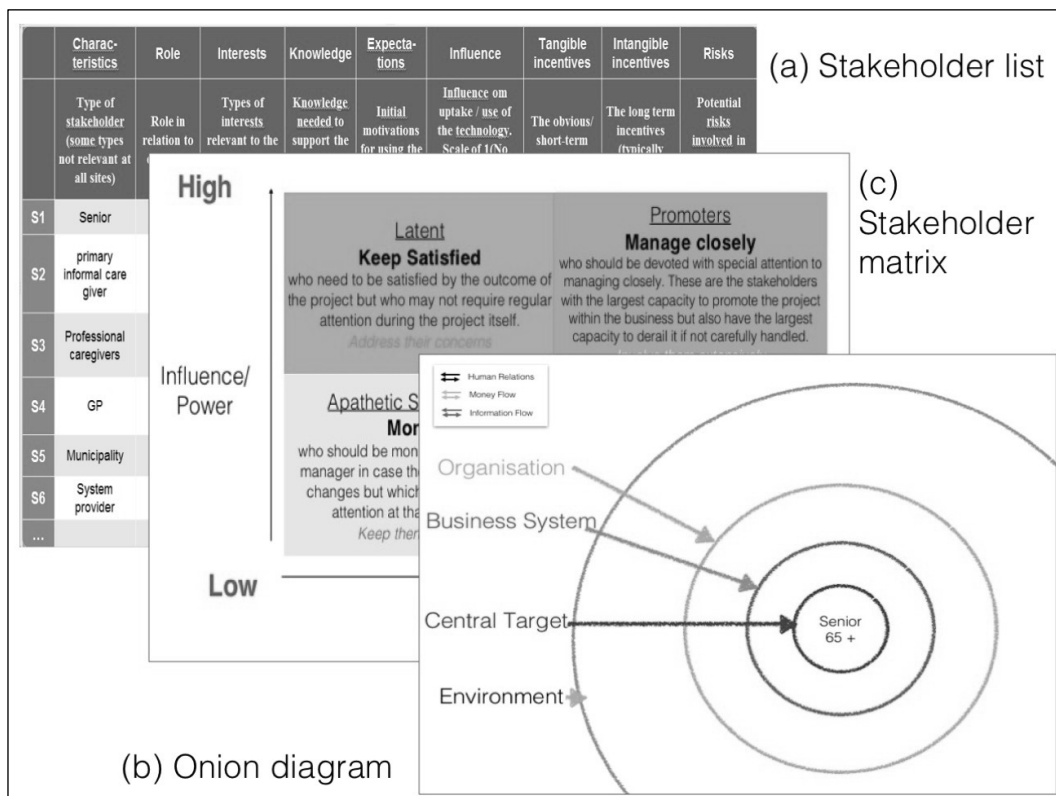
(a) Stakeholder list

| | Characteristics | Role | Interests | Knowledge | Expectations | Influence | Tangible incentives | Intangible incentives | Risks |
|---|---|---|---|---|---|---|---|---|---|
| | Type of stakeholder (some types not relevant at all sites) | Role in relation to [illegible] | Types of interests relevant to the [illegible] | Knowledge needed to support the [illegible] | Initial motivations for using the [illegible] | Influence om uptake / use of the technology. Scale of 1(No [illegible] | The obvious/ short-term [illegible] | The long term incentives (typically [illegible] | Potential risks involved in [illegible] |
| S1 | Senior | | | | | | | | |
| S2 | primary informal care giver | | | | | | | | |
| S3 | Professional caregivers | | | | | | | | |
| S4 | GP | | | | | | | | |
| S5 | Municipality | | | | | | | | |
| S6 | System provider | | | | | | | | |
| ... | | | | | | | | | |

(c) Stakeholder matrix

High

Influence/ Power

Low

Latent
Keep Satisfied
who need to be satisfied by the outcome of the project but who may not require regular attention during the project itself.
Address their concerns

Promoters
Manage closely
who should be devoted with special attention to managing closely. These are the stakeholders with the largest capacity to promote the project within the business but also have the largest capacity to derail it if not carefully handled.
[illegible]

Apathetic S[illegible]
Mon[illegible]
who should be mon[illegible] manager in case th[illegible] changes but which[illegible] attention at tha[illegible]
Keep ther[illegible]

Human Relations
Money Flow
Information Flow

Organisation
Business System
Central Target
Environment
Senior 65 +

(b) Onion diagram